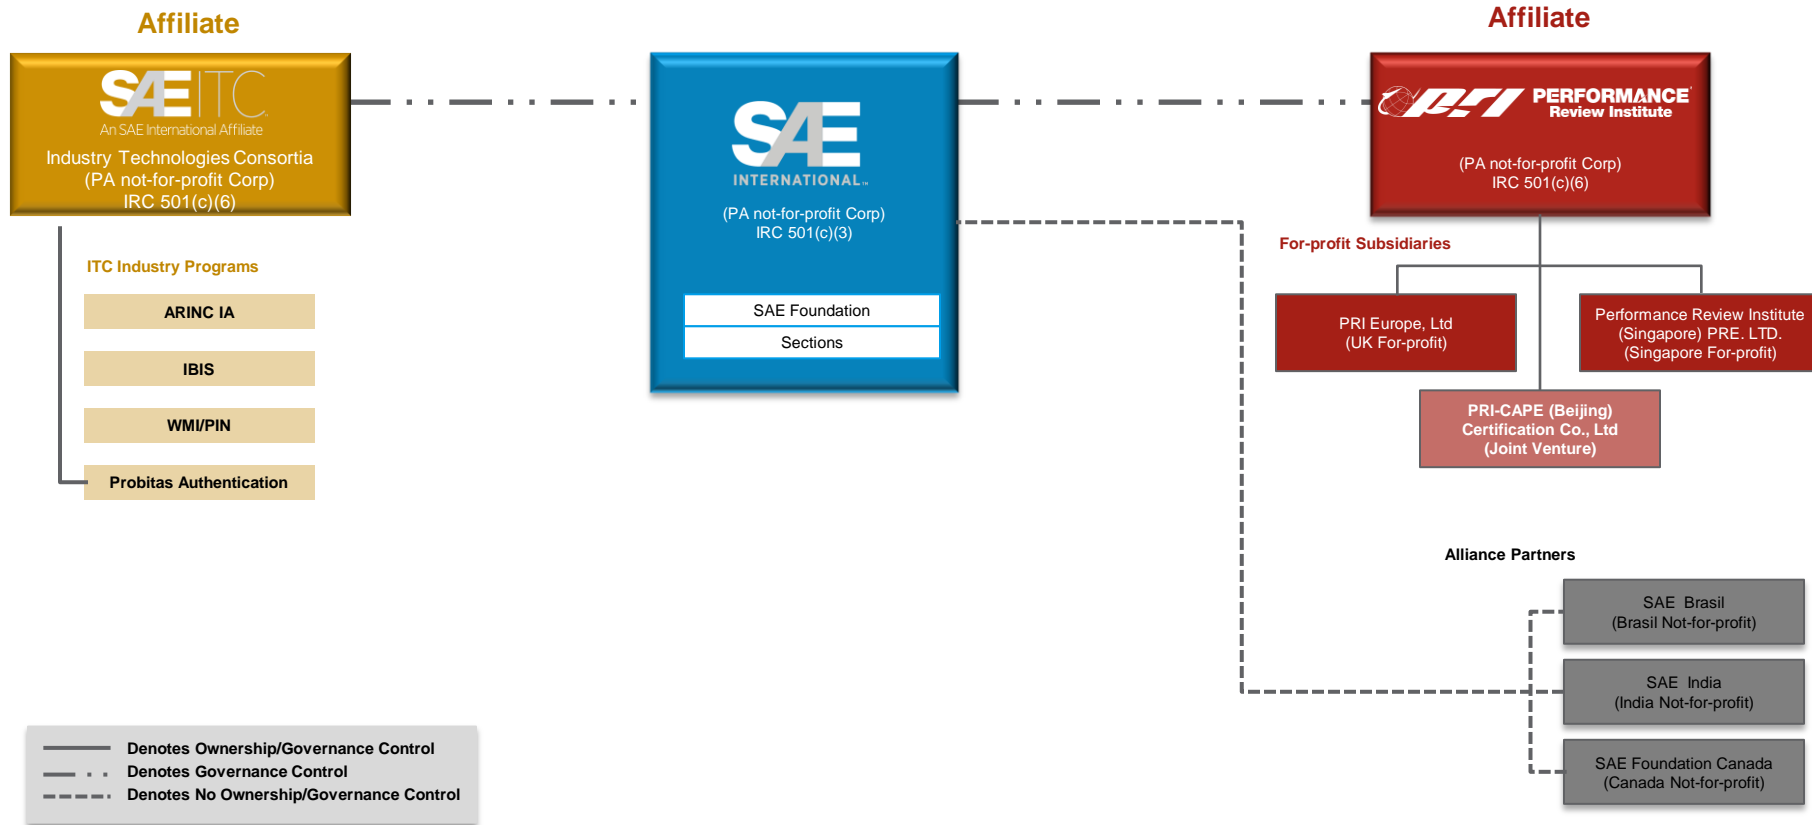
Affiliate

SAE ITC
An SAE International Affiliate
Industry Technologies Consortia
(PA not-for-profit Corp)
IRC 501(c)(6)

ITC Industry Programs

ARINC IA

IBIS

WMI/PIN

Probitas Authentication

SAE INTERNATIONAL
(PA not-for-profit Corp)
IRC 501(c)(3)

SAE Foundation

Sections

Affiliate

PRI PERFORMANCE Review Institute
(PA not-for-profit Corp)
IRC 501(c)(6)

For-profit Subsidiaries

PRI Europe, Ltd
(UK For-profit)

Performance Review Institute
(Singapore) PRE. LTD.
(Singapore For-profit)

PRI-CAPE (Beijing)
Certification Co., Ltd
(Joint Venture)

Alliance Partners

SAE Brasil
(Brasil Not-for-profit)

SAE India
(India Not-for-profit)

SAE Foundation Canada
(Canada Not-for-profit)

Denotes Ownership/Governance Control
Denotes Governance Control
Denotes No Ownership/Governance Control